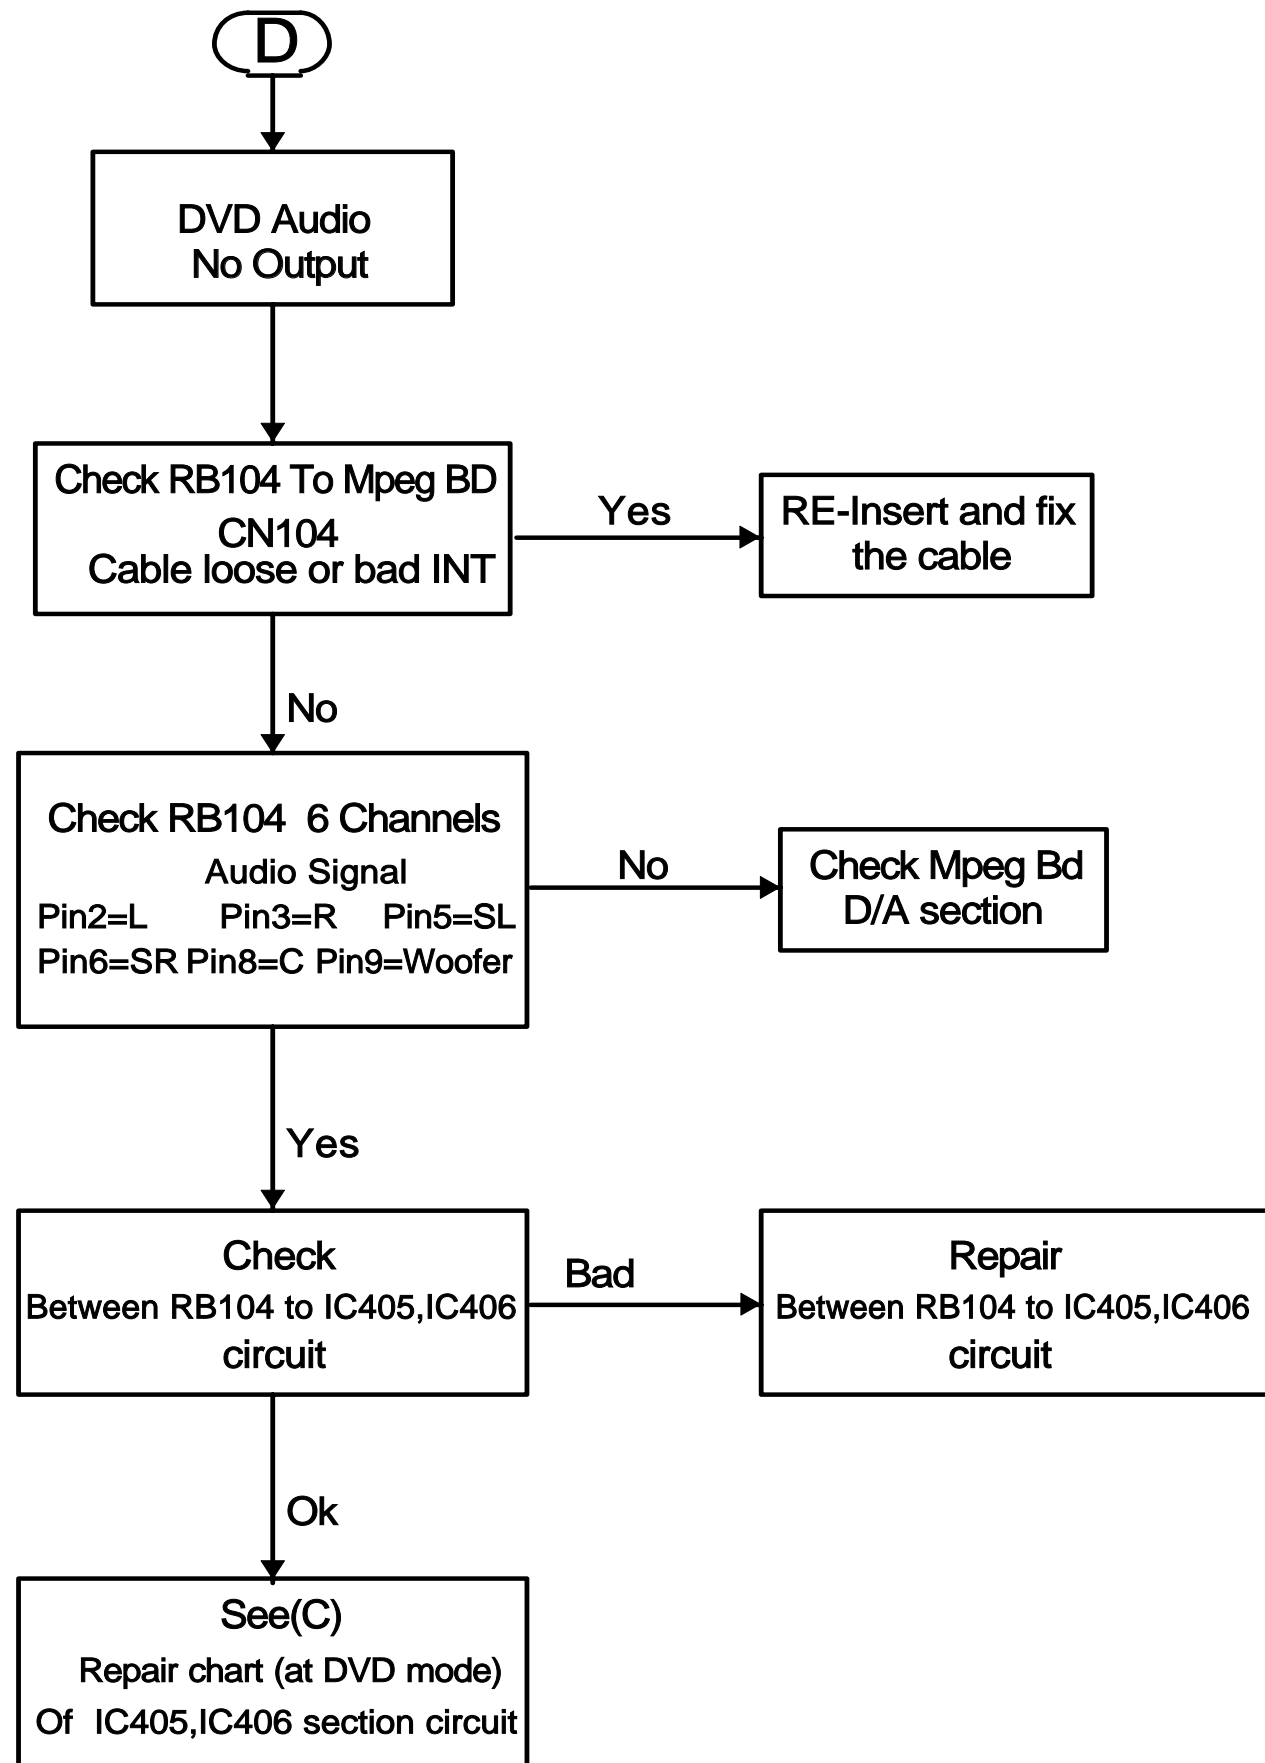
D

DVD Audio
No Output

Check RB104 To Mpeg BD
CN104
Cable loose or bad INT

Yes

RE-Insert and fix
the cable

No

Check RB104 6 Channels
Audio Signal
Pin2=L Pin3=R Pin5=SL
Pin6=SR Pin8=C Pin9=Woofer

No

Check Mpeg Bd
D/A section

Yes

Check
Between RB104 to IC405,IC406
circuit

Bad

Repair
Between RB104 to IC405,IC406
circuit

Ok

See(C)
Repair chart (at DVD mode)
Of IC405,IC406 section circuit